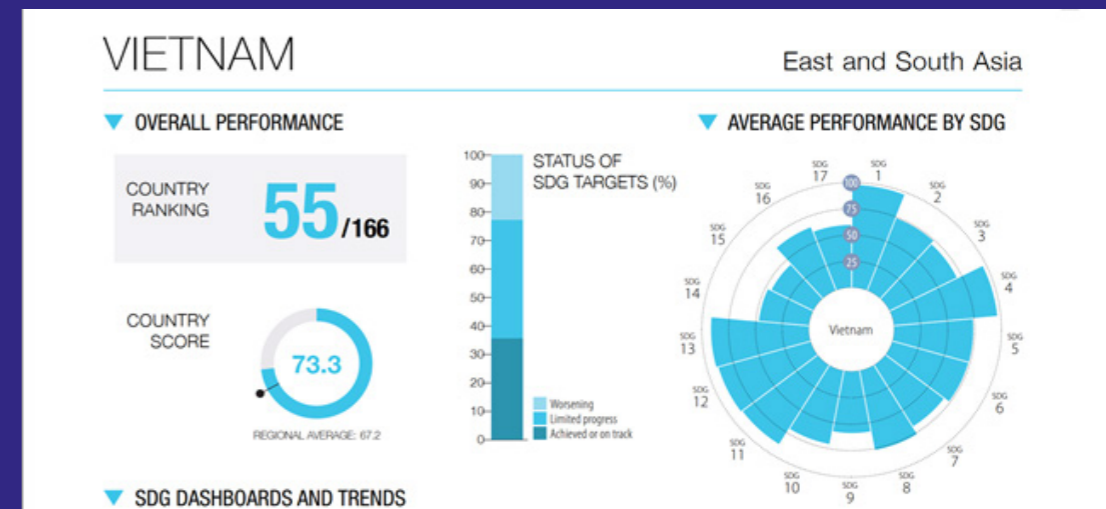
VIETNAM

East and South Asia

OVERALL PERFORMANCE

COUNTRY RANKING 55/166

COUNTRY SCORE

73.3

REGIONAL AVERAGE: 67.2

100
90
80
70
60
50
40
30
20
10
0

STATUS OF SDG TARGETS (%)

Worsening
Limited progress
Achieved or on track

AVERAGE PERFORMANCE BY SDG

SDG 17
SDG 1
SDG 2
SDG 3
SDG 4
SDG 5
SDG 6
SDG 7
SDG 8
SDG 9
SDG 10
SDG 11
SDG 12
SDG 13
SDG 14
SDG 15
SDG 16

100
75
50
25

Vietnam

SDG DASHBOARDS AND TRENDS